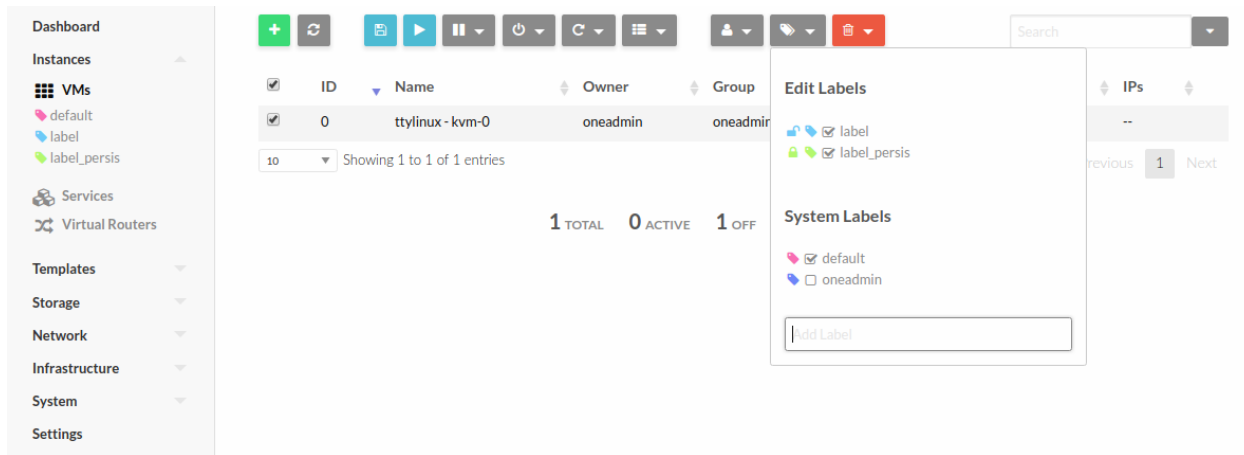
Dashboard
Instances
VMs
default
label
label_persis
Services
Virtual Routers
Templates
Storage
Network
Infrastructure
System
Settings

Search

| ID | Name | Owner | Group | IPs |
|---|---|---|---|---|
| 0 | ttylinux - kvm-0 | oneadmin | oneadmin | -- |

10 Showing 1 to 1 of 1 entries

revious 1 Next

1 TOTAL 0 ACTIVE 1 OFF

Edit Labels
label
label_persis

System Labels
default
oneadmin

Add Label